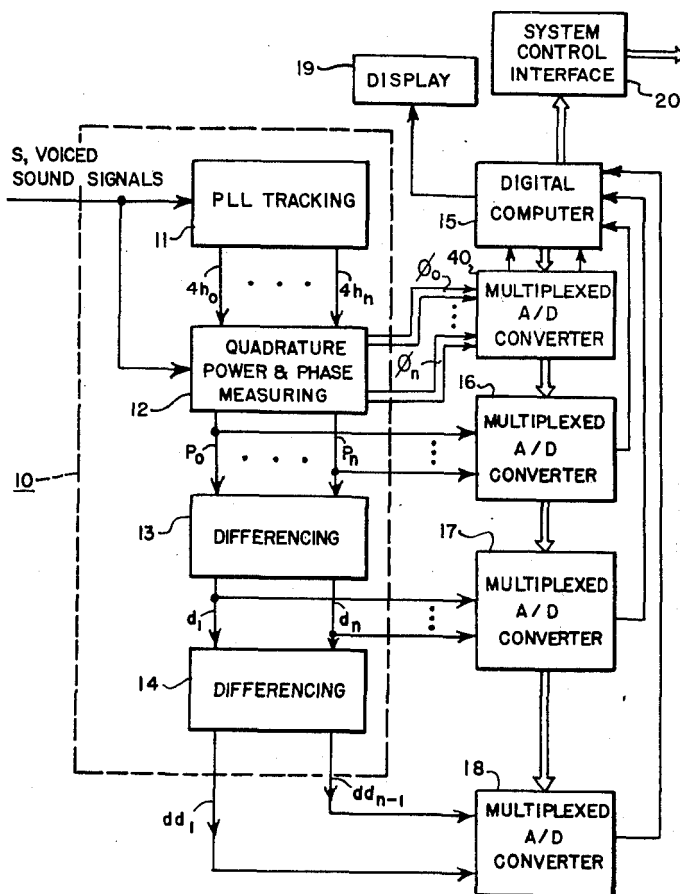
SYSTEM CONTROL INTERFACE

20

19

DISPLAY

S, VOICED SOUND SIGNALS

PLL TRACKING

11

DIGITAL COMPUTER

15

$4h_o$

$4h_n$

$\emptyset_o$

40

MULTIPLEXED A/D CONVERTER

QUADRATURE POWER & PHASE MEASURING

$\emptyset_n$

12

16

MULTIPLEXED A/D CONVERTER

$P_o$

$P_n$

10

13

DIFFERENCING

17

MULTIPLEXED A/D CONVERTER

$d_1$

$d_n$

14

DIFFERENCING

18

$dd_{n-1}$

$dd_1$

MULTIPLEXED A/D CONVERTER